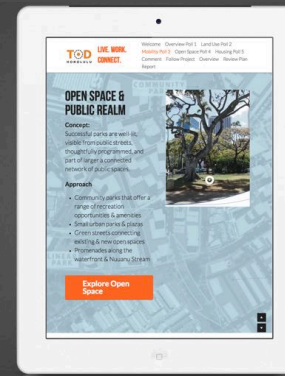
TOD HONOLULU LIVE. WORK. CONNECT.

Welcome Overview Poll 1 Land Use Poll 2 Mobility Poll 3 Open Space Poll 4 Housing Poll 5 Comment Follow Project Overview Review Plan Report

OPEN SPACE & PUBLIC REALM

Concept:
Successful parks are well-lit, visible from public streets, thoughtfully programmed, and part of larger a connected network of public spaces.

Approach

- Community parks that offer a range of recreation opportunities & amenities
- Small urban parks & plazas
- Green streets connecting existing & new open spaces
- Promenades along the waterfront & Nuuanu Stream

Explore Open Space